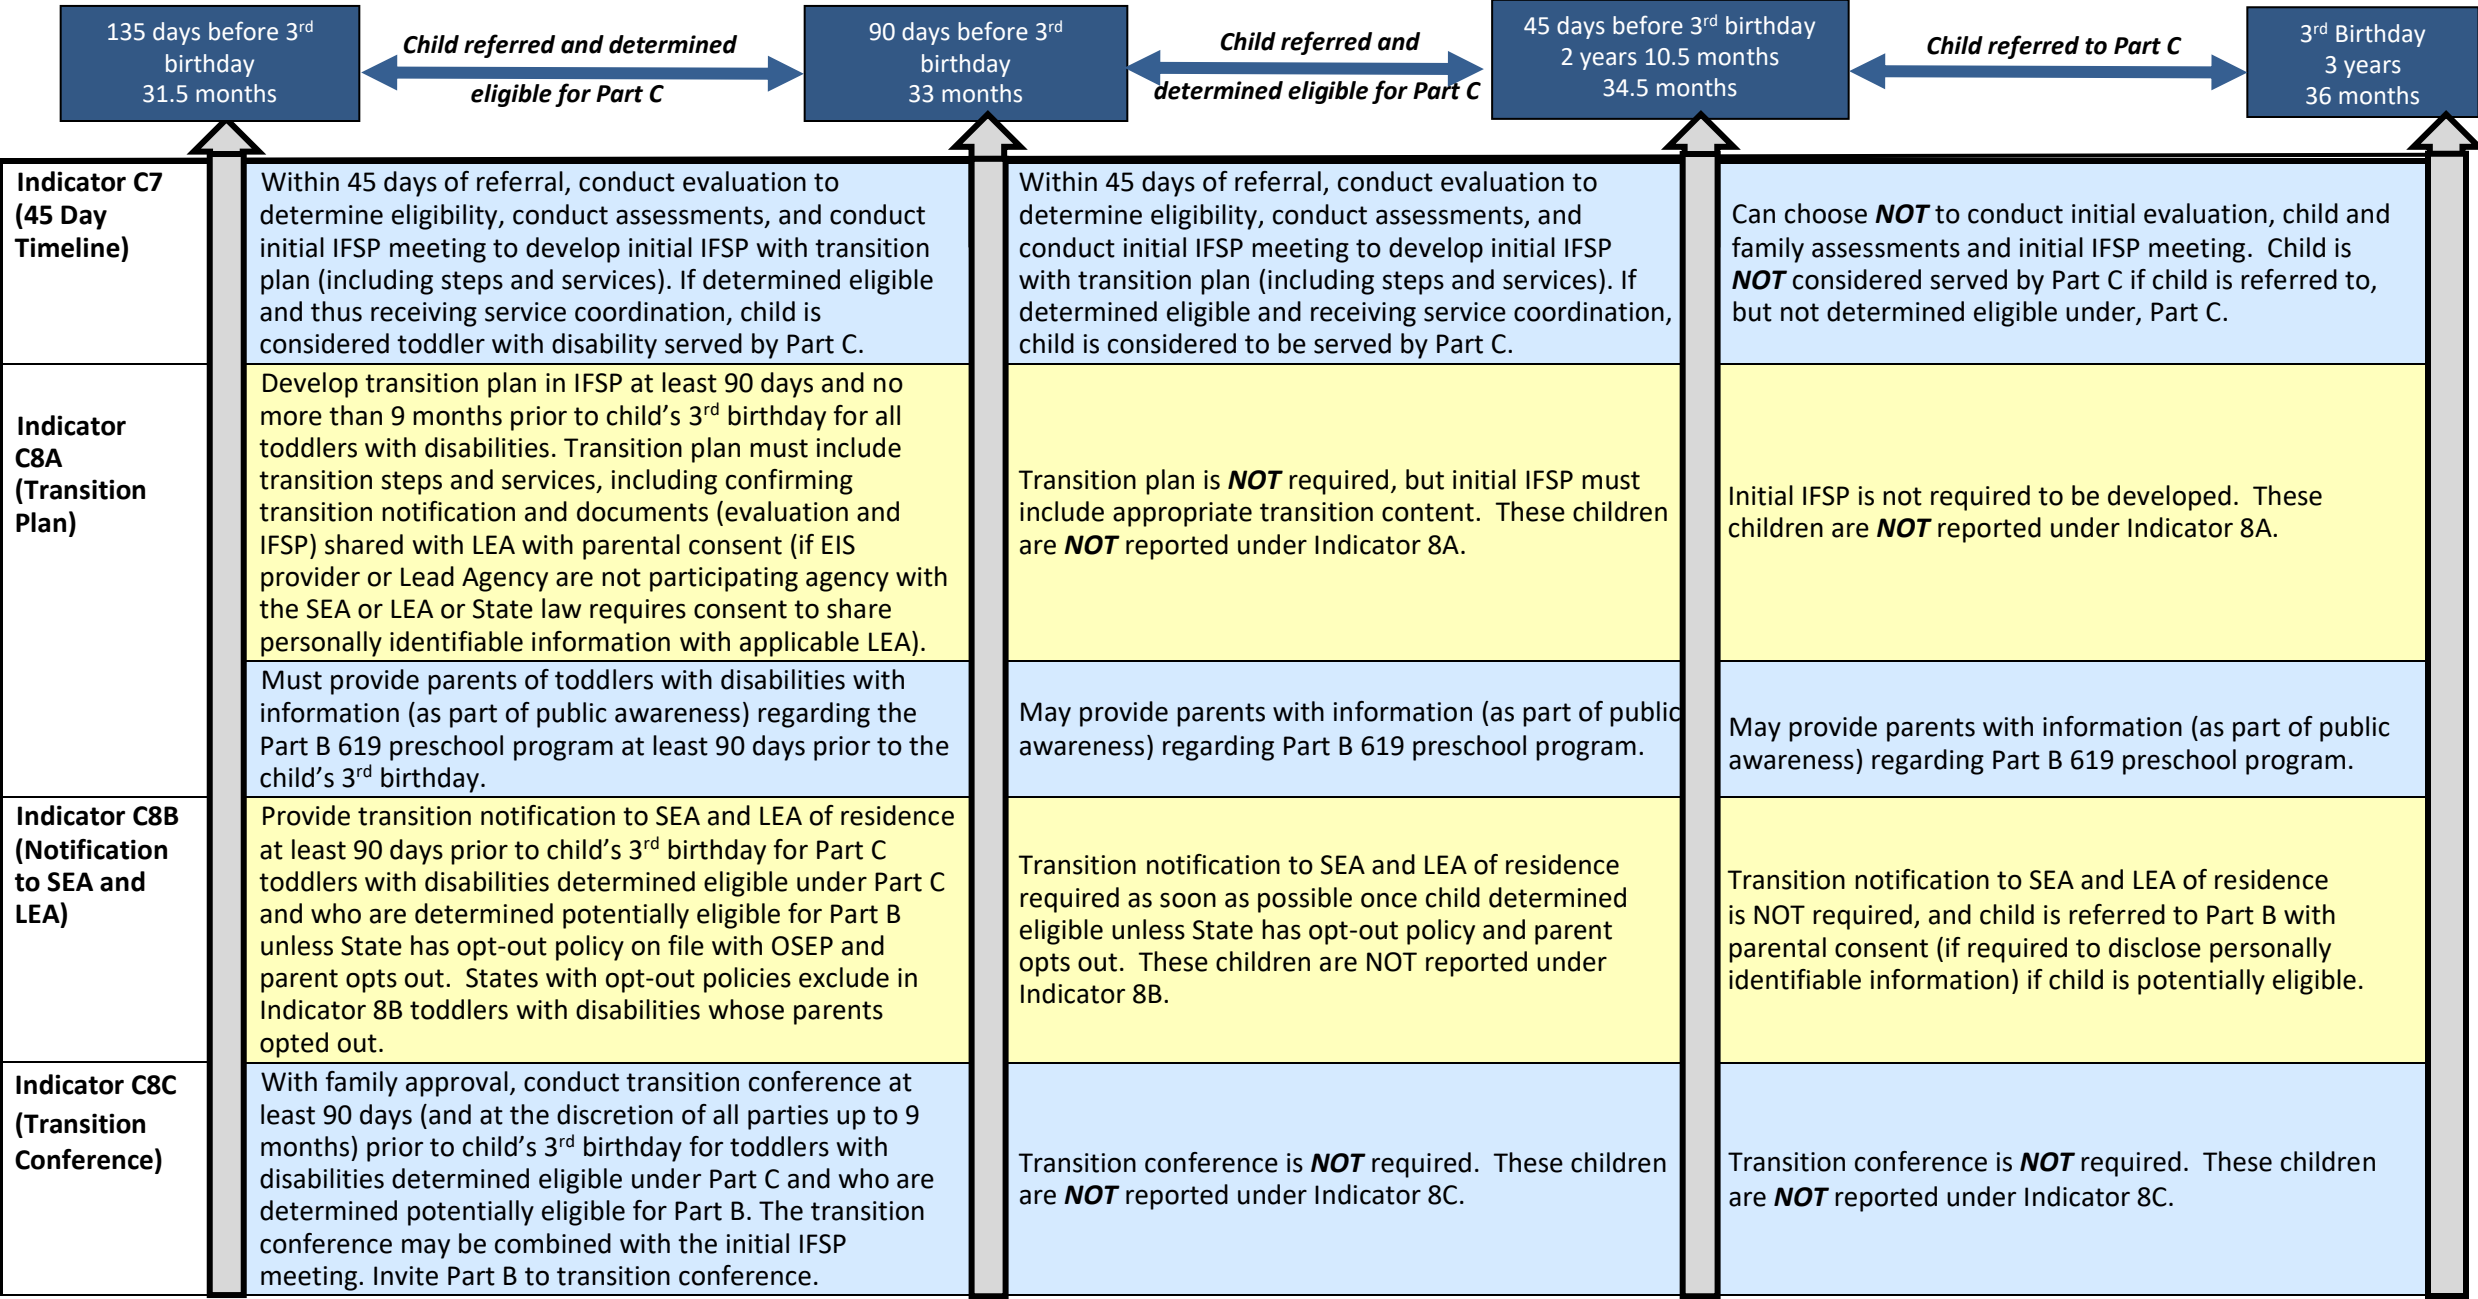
135 days before 3$^{rd}$ birthday
31.5 months

Child referred and determined eligible for Part C

90 days before 3$^{rd}$ birthday
33 months

Child referred and determined eligible for Part C

45 days before 3$^{rd}$ birthday
2 years 10.5 months
34.5 months

Child referred to Part C

3$^{rd}$ Birthday
3 years
36 months

| | | | |
|---|---|---|---|
| Indicator C7 (45 Day Timeline) | Within 45 days of referral, conduct evaluation to determine eligibility, conduct assessments, and conduct initial IFSP meeting to develop initial IFSP with transition plan (including steps and services). If determined eligible and thus receiving service coordination, child is considered toddler with disability served by Part C. | Within 45 days of referral, conduct evaluation to determine eligibility, conduct assessments, and conduct initial IFSP meeting to develop initial IFSP with transition plan (including steps and services). If determined eligible and receiving service coordination, child is considered to be served by Part C. | Can choose ***NOT*** to conduct initial evaluation, child and family assessments and initial IFSP meeting. Child is ***NOT*** considered served by Part C if child is referred to, but not determined eligible under, Part C. |
| Indicator C8A (Transition Plan) | Develop transition plan in IFSP at least 90 days and no more than 9 months prior to child's 3$^{rd}$ birthday for all toddlers with disabilities. Transition plan must include transition steps and services, including confirming transition notification and documents (evaluation and IFSP) shared with LEA with parental consent (if EIS provider or Lead Agency are not participating agency with the SEA or LEA or State law requires consent to share personally identifiable information with applicable LEA). | Transition plan is ***NOT*** required, but initial IFSP must include appropriate transition content. These children are ***NOT*** reported under Indicator 8A. | Initial IFSP is not required to be developed. These children are ***NOT*** reported under Indicator 8A. |
| | Must provide parents of toddlers with disabilities with information (as part of public awareness) regarding the Part B 619 preschool program at least 90 days prior to the child's 3$^{rd}$ birthday. | May provide parents with information (as part of public awareness) regarding Part B 619 preschool program. | May provide parents with information (as part of public awareness) regarding Part B 619 preschool program. |
| Indicator C8B (Notification to SEA and LEA) | Provide transition notification to SEA and LEA of residence at least 90 days prior to child's 3$^{rd}$ birthday for Part C toddlers with disabilities determined eligible under Part C and who are determined potentially eligible for Part B unless State has opt-out policy on file with OSEP and parent opts out. States with opt-out policies exclude in Indicator 8B toddlers with disabilities whose parents opted out. | Transition notification to SEA and LEA of residence required as soon as possible once child determined eligible unless State has opt-out policy and parent opts out. These children are NOT reported under Indicator 8B. | Transition notification to SEA and LEA of residence is NOT required, and child is referred to Part B with parental consent (if required to disclose personally identifiable information) if child is potentially eligible. |
| Indicator C8C (Transition Conference) | With family approval, conduct transition conference at least 90 days (and at the discretion of all parties up to 9 months) prior to child's 3$^{rd}$ birthday for toddlers with disabilities determined eligible under Part C and who are determined potentially eligible for Part B. The transition conference may be combined with the initial IFSP meeting. Invite Part B to transition conference. | Transition conference is ***NOT*** required. These children are ***NOT*** reported under Indicator 8C. | Transition conference is ***NOT*** required. These children are ***NOT*** reported under Indicator 8C. |